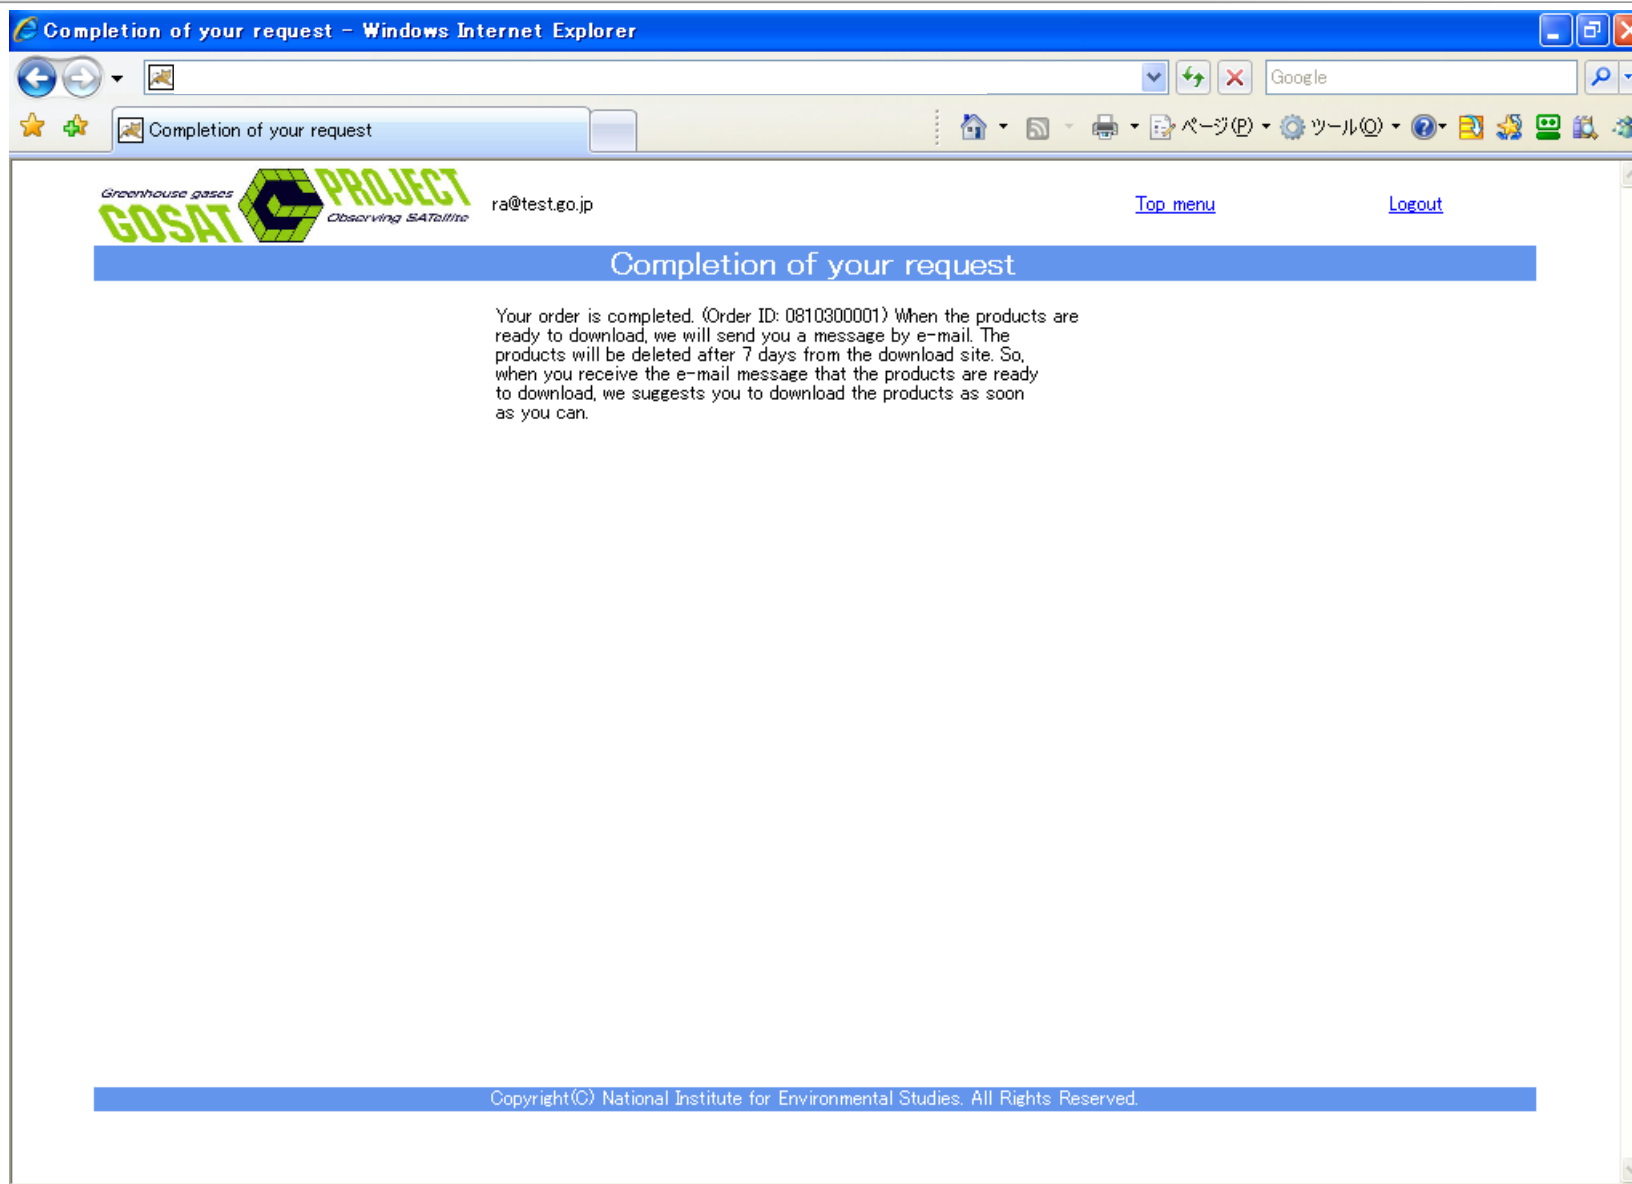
Completion of your request - Windows Internet Explorer

Google

Completion of your request

ページ(P) ツール(O)

Greenhouse gases GOSAT PROJECT Observing SATellite

ra@test.go.jp

Top menu

Logout

Completion of your request

Your order is completed. (Order ID: 0810300001) When the products are ready to download, we will send you a message by e-mail. The products will be deleted after 7 days from the download site. So, when you receive the e-mail message that the products are ready to download, we suggests you to download the products as soon as you can.

Copyright(C) National Institute for Environmental Studies. All Rights Reserved.